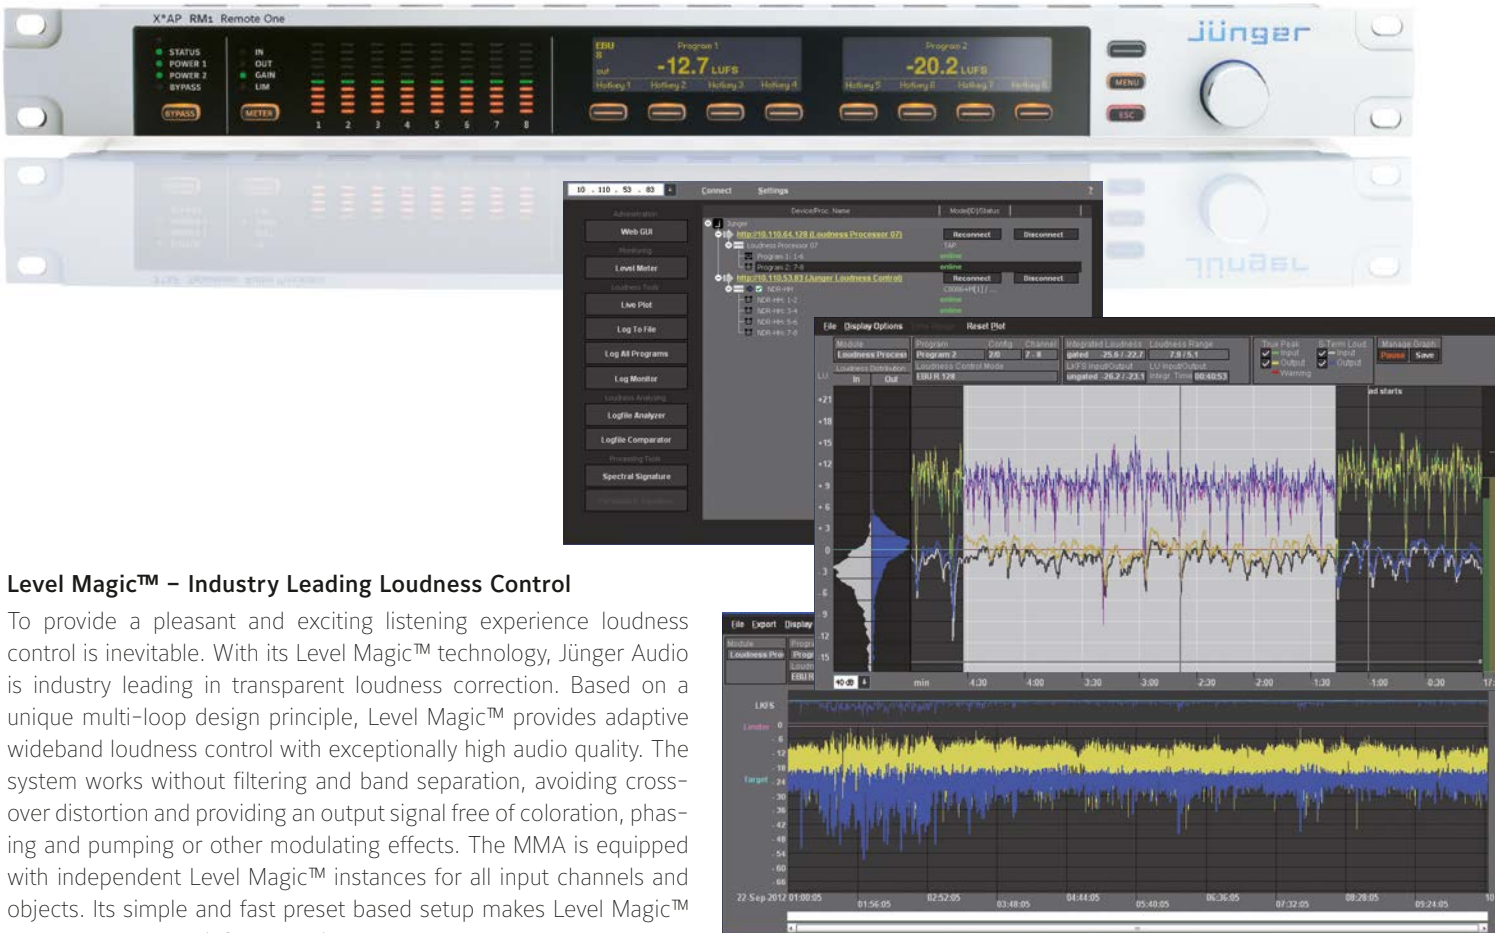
X*AP RM1 Remote One

STATUS
POWER 1
POWER 2
BYPASS

IN
OUT
GAIN
LIM

BYPASS

METER

1 2 3 4 5 6 7 8

EBU

Program 1
-12.7 LUFS
Hotkey 1 Hotkey 2 Hotkey 3 Hotkey 4

Program 2
-20.2 LUFS
Hotkey 5 Hotkey 6 Hotkey 7 Hotkey 8

MENU

ESC

jünger

10 . 110 . 53 . 83

Connect Settings

Web GUI
Level Meter
Live Plot
Log To File
Log All Programs
Log Monitor
Logfile Analyzer
Logfile Comparator
Spectral Signature

Device/Proc. Name
Model/ID/Status

http://10.110.64.129 (Loudness Processor 07)
Reconnect Disconnect
Loudness Processor 07
Program 1: 1-6
Program 2: 7-8
online
online
http://10.110.53.83 (Junger Loudness Control)
Reconnect Disconnect
NDR-HH
NDR-HH: 1-2
NDR-HH: 3-4
NDR-HH: 5-6
NDR-HH: 7-8
online
online

File Display Options Reset Plot

Module
Loudness Processor
Program
Program 2
Config
2/0
Channel
7 - 8
Loudness Distribution
In Out
Loudness Control Mode
EBU R 128
Integrated Loudness
gated -25.6 / -22.7
ungated -26.2 / -23.1
Loudness Range
7.9 / 5.1
LKFS Input/Output
LU Input/Output
Integr. Time 00:40:53
True Peak
Input
Output
Warning
S-Term Loud.
Input
Output
Manage Graph
Pause
Save

+21
+18
+15
+12
+9
+6
+3
0
-3
-6
-9
-12
-15

40 db

min 4:30 4:00 3:30 3:00 2:30 2:00 1:30 1:00 0:30

File Export Display

Module
Loudness Pro

LKFS
Limiter
Target

0
-6
-12
-18
-24
-30
-36
-42
-48
-54
-60
-66

22 Sep 2012 01:00:05 01:56:05 02:52:05 03:48:05 04:44:05 05:40:05 06:36:05 07:32:05 08:28:05 09:24:05

Level Magic™ – Industry Leading Loudness Control

To provide a pleasant and exciting listening experience loudness control is inevitable. With its Level Magic™ technology, Jünger Audio is industry leading in transparent loudness correction. Based on a unique multi-loop design principle, Level Magic™ provides adaptive wideband loudness control with exceptionally high audio quality. The system works without filtering and band separation, avoiding crossover distortion and providing an output signal free of coloration, phasing and pumping or other modulating effects. The MMA is equipped with independent Level Magic™ instances for all input channels and objects. Its simple and fast preset based setup makes Level Magic™